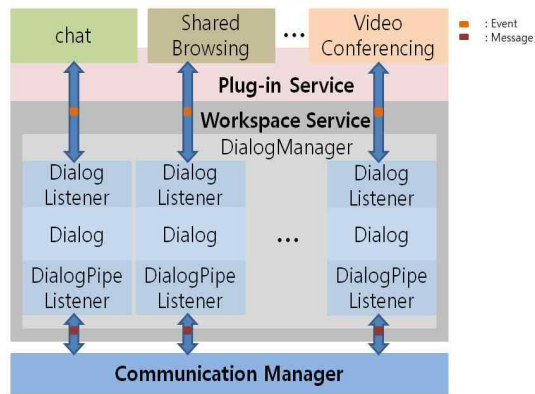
chat

Shared Browsing

…

Video Conferencing

: Event
: Message

Plug-in Service

Workspace Service

DialogManager

Dialog Listener

Dialog

DialogPipe Listener

Dialog Listener

Dialog

DialogPipe Listener

…

Dialog Listener

Dialog

DialogPipe Listener

Communication Manager